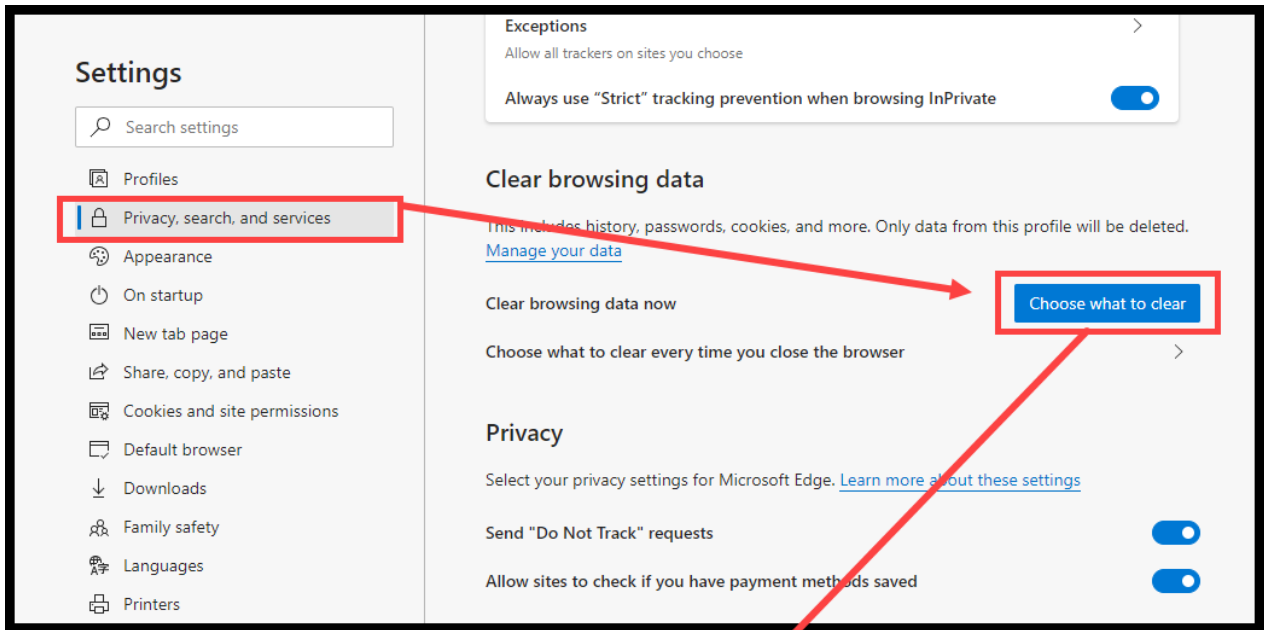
Settings

Search settings

Profiles
Privacy, search, and services
Appearance
On startup
New tab page
Share, copy, and paste
Cookies and site permissions
Default browser
Downloads
Family safety
Languages
Printers

Exceptions
Allow all trackers on sites you choose

Always use “Strict” tracking prevention when browsing InPrivate

Clear browsing data

This includes history, passwords, cookies, and more. Only data from this profile will be deleted. Manage your data

Clear browsing data now

Choose what to clear

Choose what to clear every time you close the browser

Privacy

Select your privacy settings for Microsoft Edge. Learn more about these settings

Send "Do Not Track" requests

Allow sites to check if you have payment methods saved